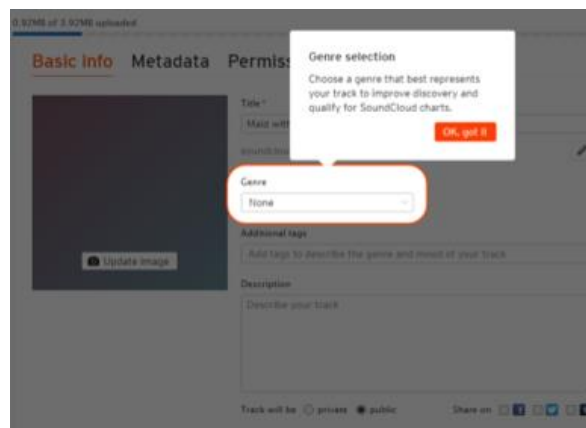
0.92MB of 3.92MB uploaded

Basic info Metadata Permiss

Genre selection

Choose a genre that best represents your track to improve discovery and qualify for SoundCloud charts.

OK, got it

Title *

Maid with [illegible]

soundcloud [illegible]

Update image

Genre

None

Additional tags

Add tags to describe the genre and mood of your track

Description

Describe your track

Track will be private public

Share on